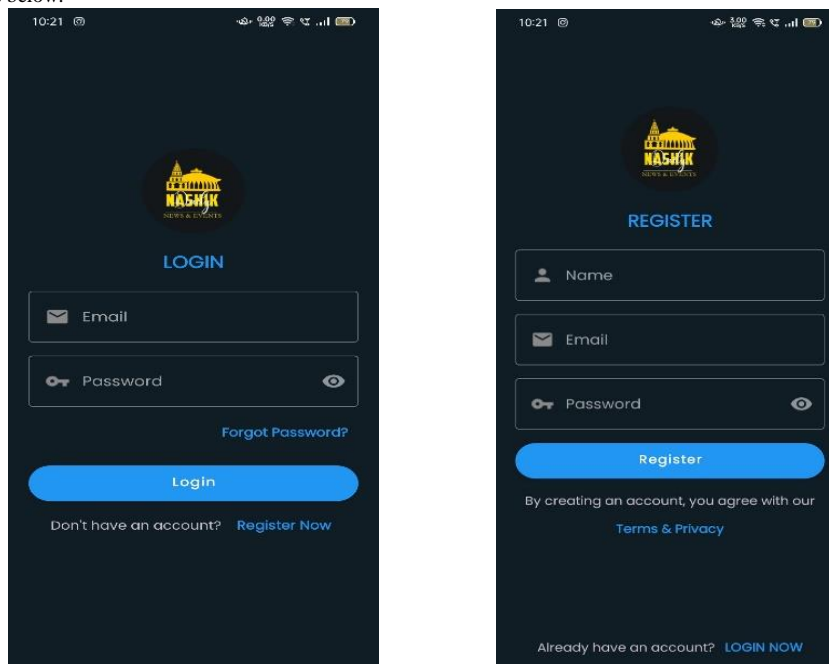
below:

10:21

NASHIK
NEWS & EVENTS

LOGIN

Email

Password

Forgot Password?

Login

Don't have an account? Register Now

10:21

NASHIK
NEWS & EVENTS

REGISTER

Name

Email

Password

Register

By creating an account, you agree with our

Terms & Privacy

Already have an account? LOGIN NOW